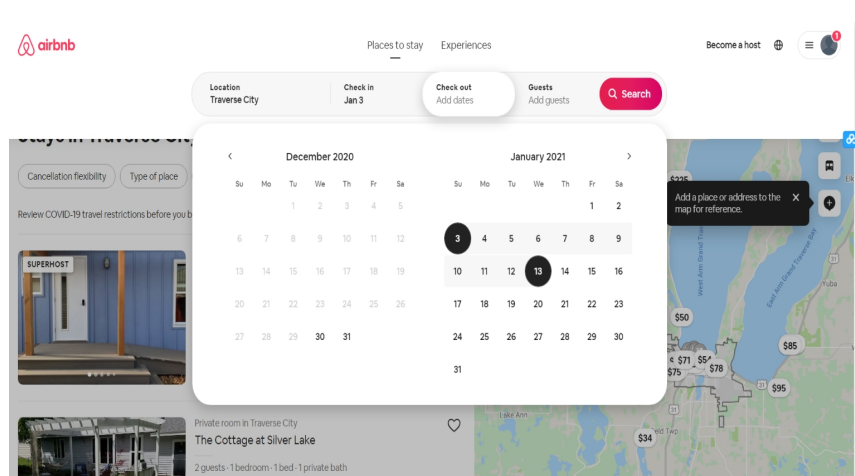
airbnb

Places to stay Experiences

Become a host

1

Location
Traverse City

Check in
Jan 3

Check out
Add dates

Guests
Add guests

Search

Stays in Traverse Cit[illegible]

Cancellation flexibility Type of place

Review COVID-19 travel restrictions before you b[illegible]

SUPERHOST

December 2020

| Su | Mo | Tu | We | Th | Fr | Sa |
|---|---|---|---|---|---|---|
| | | 1 | 2 | 3 | 4 | 5 |
| 6 | 7 | 8 | 9 | 10 | 11 | 12 |
| 13 | 14 | 15 | 16 | 17 | 18 | 19 |
| 20 | 21 | 22 | 23 | 24 | 25 | 26 |
| 27 | 28 | 29 | 30 | 31 | | |

January 2021

| Su | Mo | Tu | We | Th | Fr | Sa |
|---|---|---|---|---|---|---|
| | | | | | 1 | 2 |
| 3 | 4 | 5 | 6 | 7 | 8 | 9 |
| 10 | 11 | 12 | 13 | 14 | 15 | 16 |
| 17 | 18 | 19 | 20 | 21 | 22 | 23 |
| 24 | 25 | 26 | 27 | 28 | 29 | 30 |
| 31 | | | | | | |

Add a place or address to the map for reference.

$225

West Arm Grand Traverse Bay

East Arm Grand Traverse Bay

Yuba

$50

$85

$71 $54

$75

$78

$95

Boardman Lake

$34

Private room in Traverse City
The Cottage at Silver Lake
2 guests · 1 bedroom · 1 bed · 1 private bath